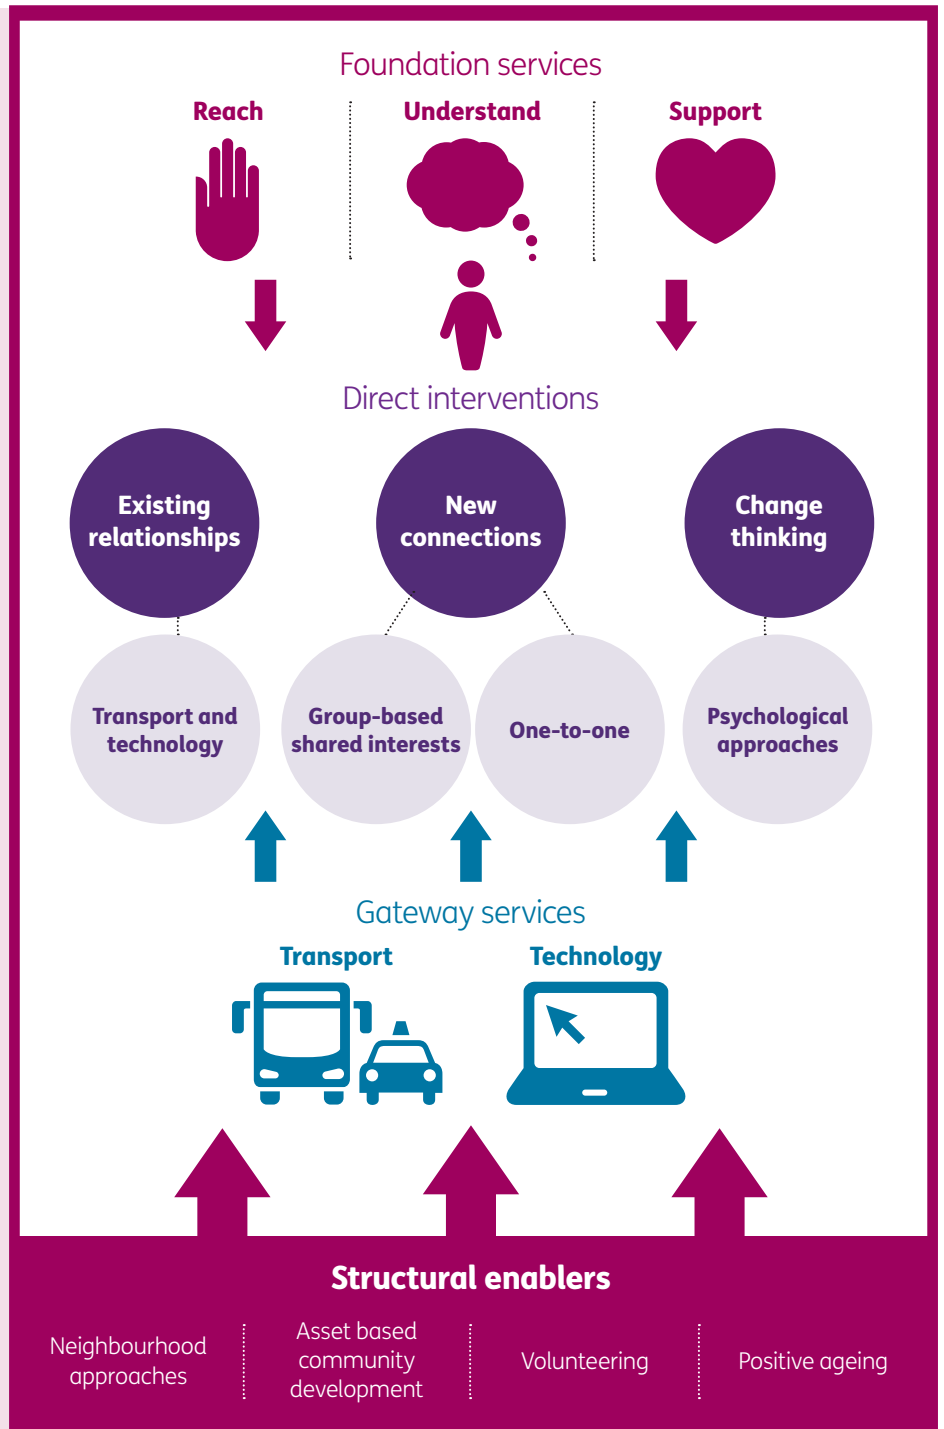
Foundation services

Reach

Understand

Support

Direct interventions

Existing relationships

New connections

Change thinking

Transport and technology

Group-based shared interests

One-to-one

Psychological approaches

Gateway services

Transport

Technology

Structural enablers

Neighbourhood approaches

Asset based community development

Volunteering

Positive ageing